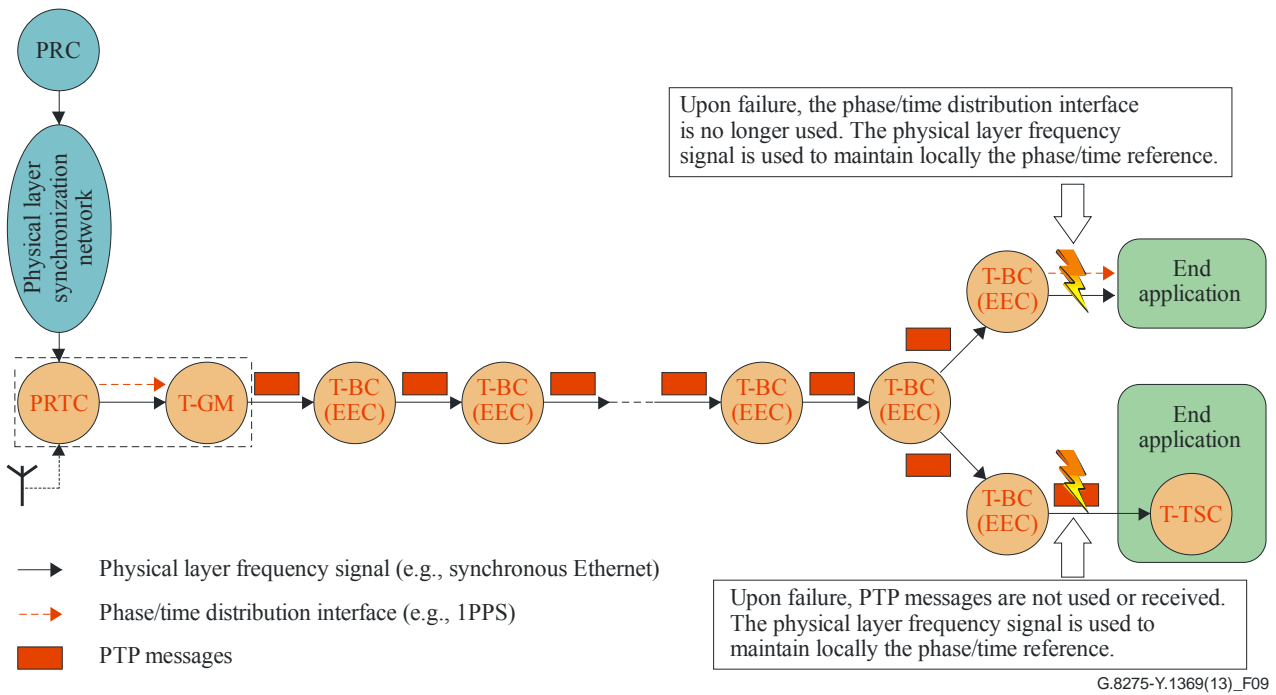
PRC

Physical layer synchronization network

Upon failure, the phase/time distribution interface is no longer used. The physical layer frequency signal is used to maintain locally the phase/time reference.

T-BC (EEC)

End application

PRTC

T-GM

T-BC (EEC)

T-BC (EEC)

T-BC (EEC)

T-BC (EEC)

End application

T-BC (EEC)

T-TSC

Physical layer frequency signal (e.g., synchronous Ethernet)

Phase/time distribution interface (e.g., 1PPS)

PTP messages

Upon failure, PTP messages are not used or received. The physical layer frequency signal is used to maintain locally the phase/time reference.

G.8275-Y.1369(13)_F09